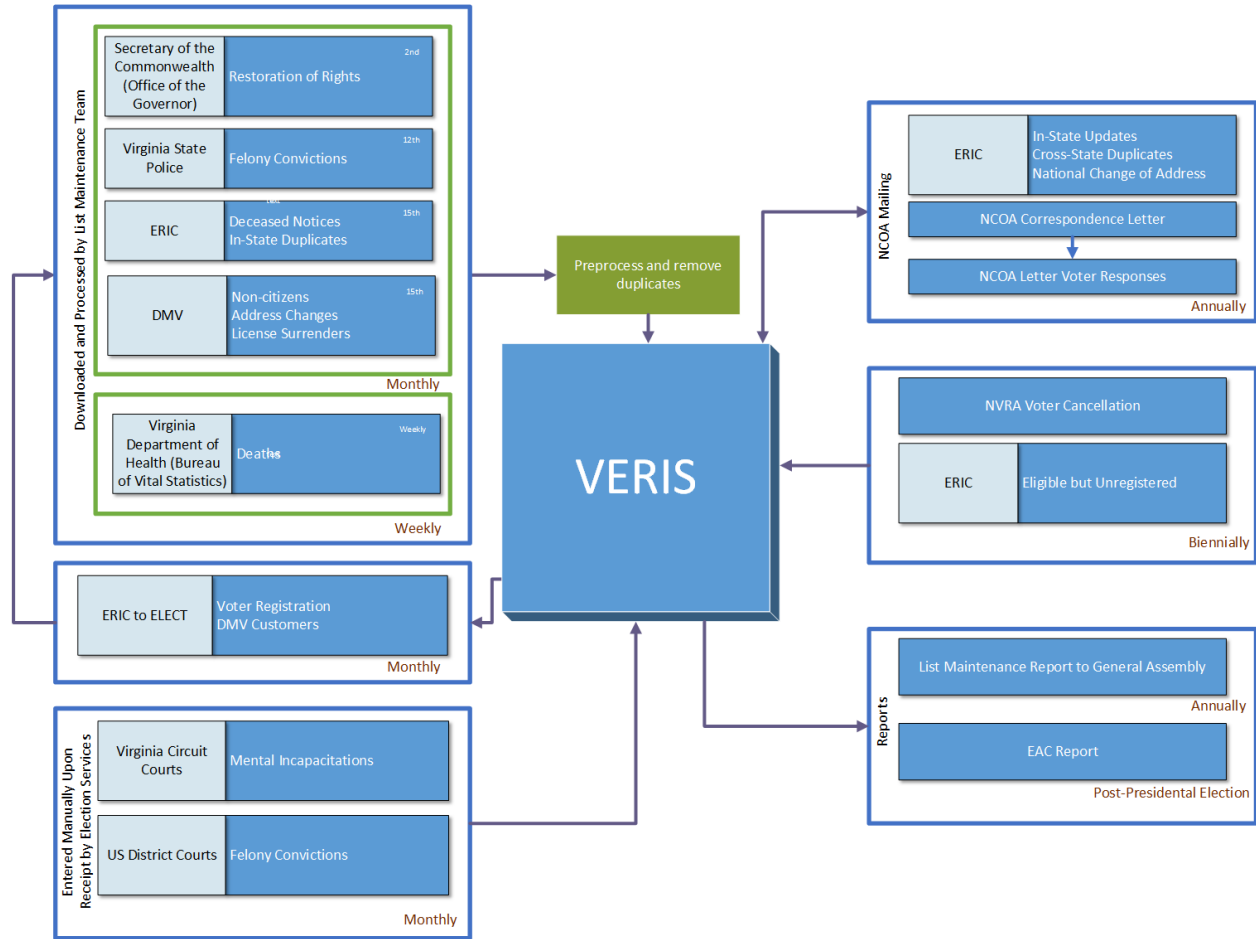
Downloaded and Processed by List Maintenance Team

Secretary of the Commonwealth (Office of the Governor)
Restoration of Rights
2nd

Virginia State Police
Felony Convictions
12th

ERIC
Deceased Notices
In-State Duplicates
15th

DMV
Non-citizens
Address Changes
License Surrenders
15th

Monthly

Virginia Department of Health (Bureau of Vital Statistics)
Deaths
Weekly

Weekly

Preprocess and remove duplicates

VERIS

NCOA Mailing

ERIC
In-State Updates
Cross-State Duplicates
National Change of Address

NCOA Correspondence Letter

NCOA Letter Voter Responses

Annually

NVRA Voter Cancellation

ERIC
Eligible but Unregistered

Biennially

ERIC to ELECT
Voter Registration
DMV Customers

Monthly

Reports

List Maintenance Report to General Assembly

Annually

EAC Report

Post-Presidential Election

Entered Manually Upon Receipt by Election Services

Virginia Circuit Courts
Mental Incapacitations

US District Courts
Felony Convictions

Monthly